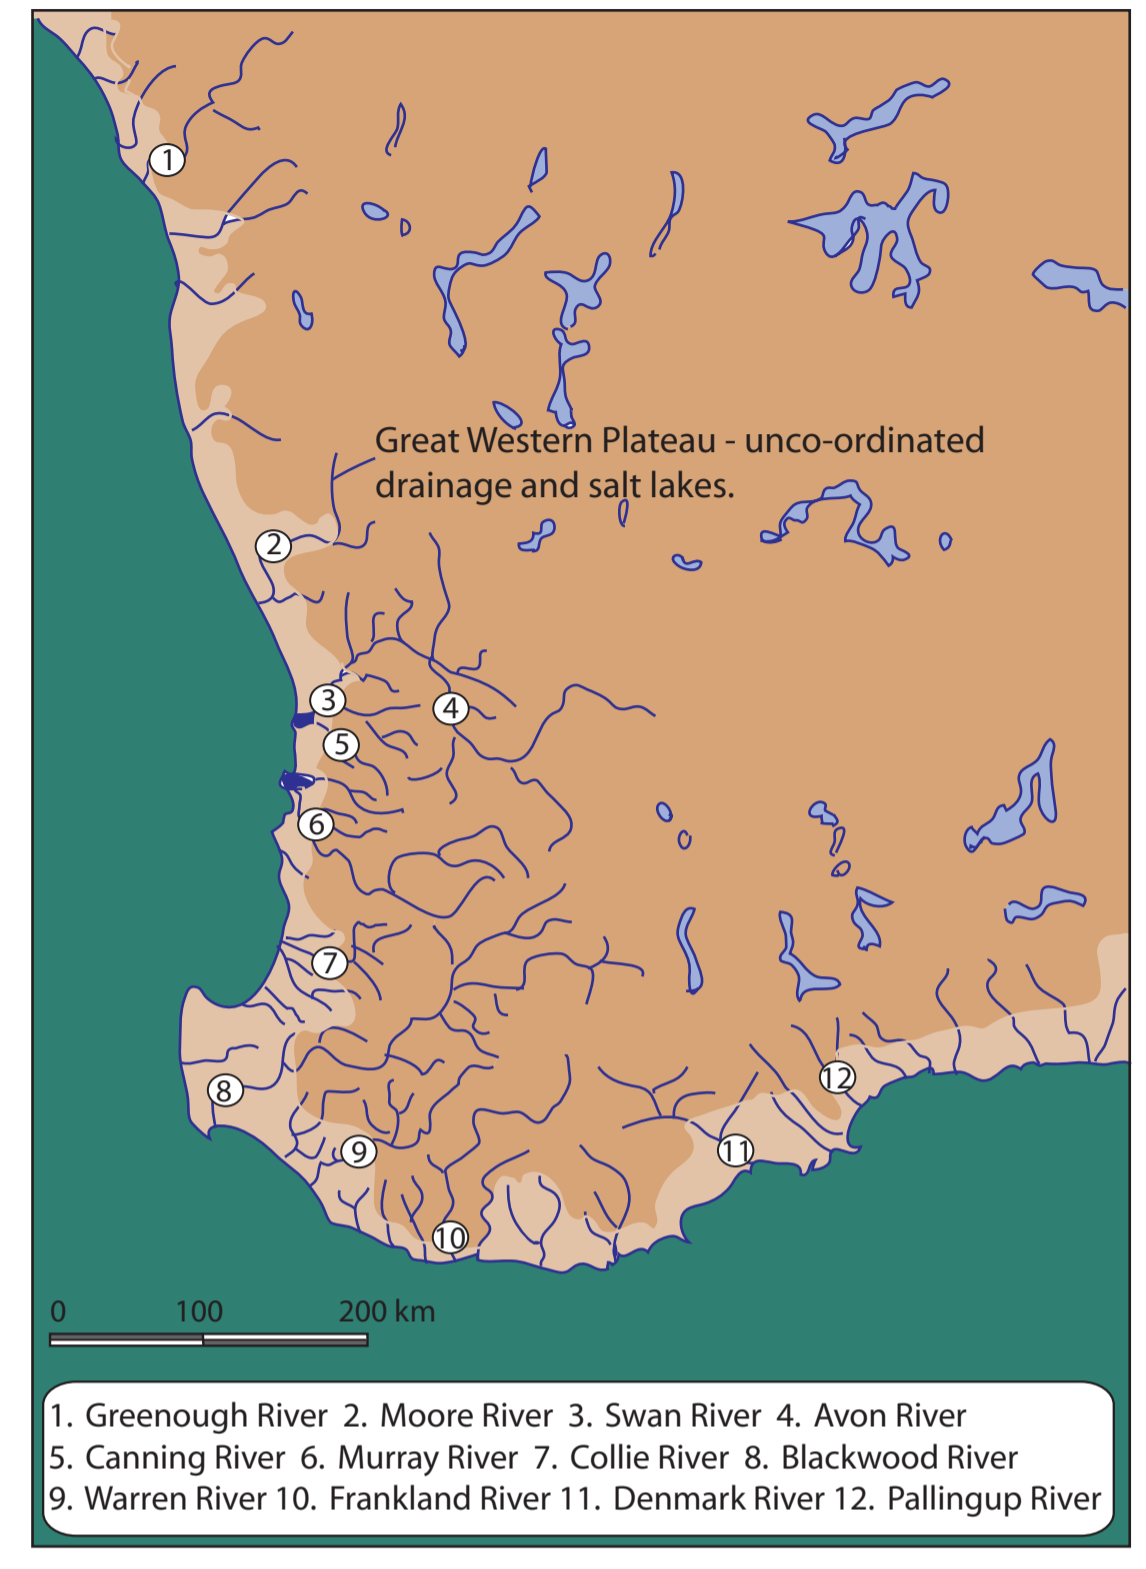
1

Great Western Plateau - unco-ordinated drainage and salt lakes.

2

3

4

5

6

7

8

9

10

11

12

0 100 200 km

1. Greenough River 2. Moore River 3. Swan River 4. Avon River
5. Canning River 6. Murray River 7. Collie River 8. Blackwood River
9. Warren River 10. Frankland River 11. Denmark River 12. Pallingup River